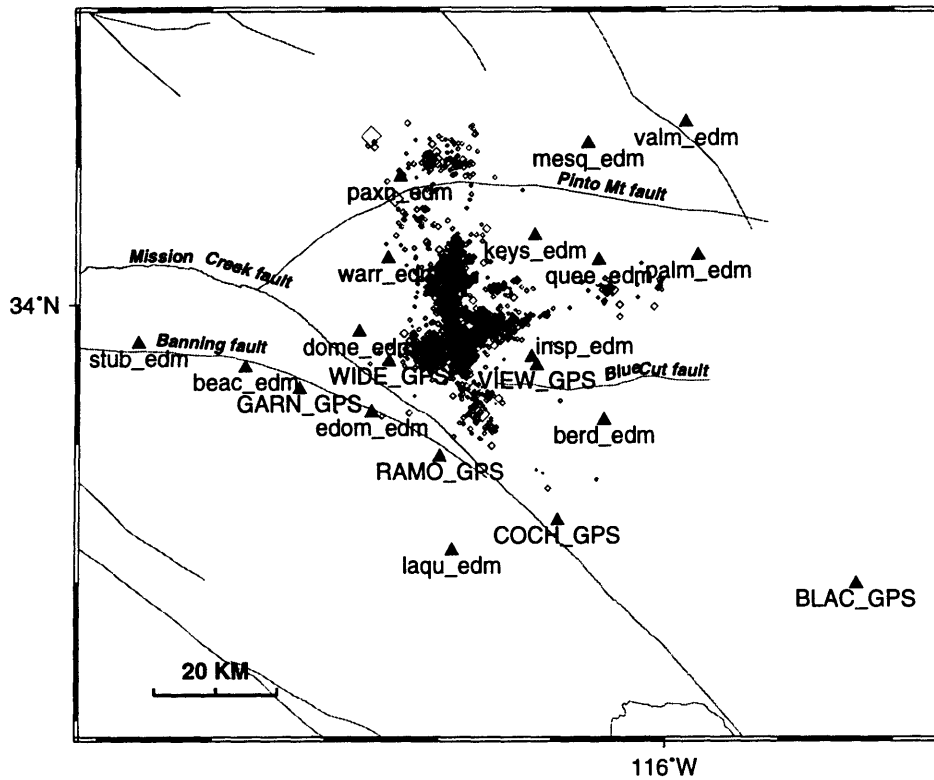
valm_edm
mesq_edm
paxp_edm
Pinto Mt fault
keys_edm
Mission Creek fault
warr_edm
quee_edm
palm_edm
34°N
Banning fault
stub_edm
dome_edm
insp_edm
beac_edm
WIDE_GPS
VIEW_GPS
BlueCut fault
GARN_GPS
edom_edm
berd_edm
RAMO_GPS
COCH_GPS
laqu_edm
BLAC_GPS
20 KM
116°W